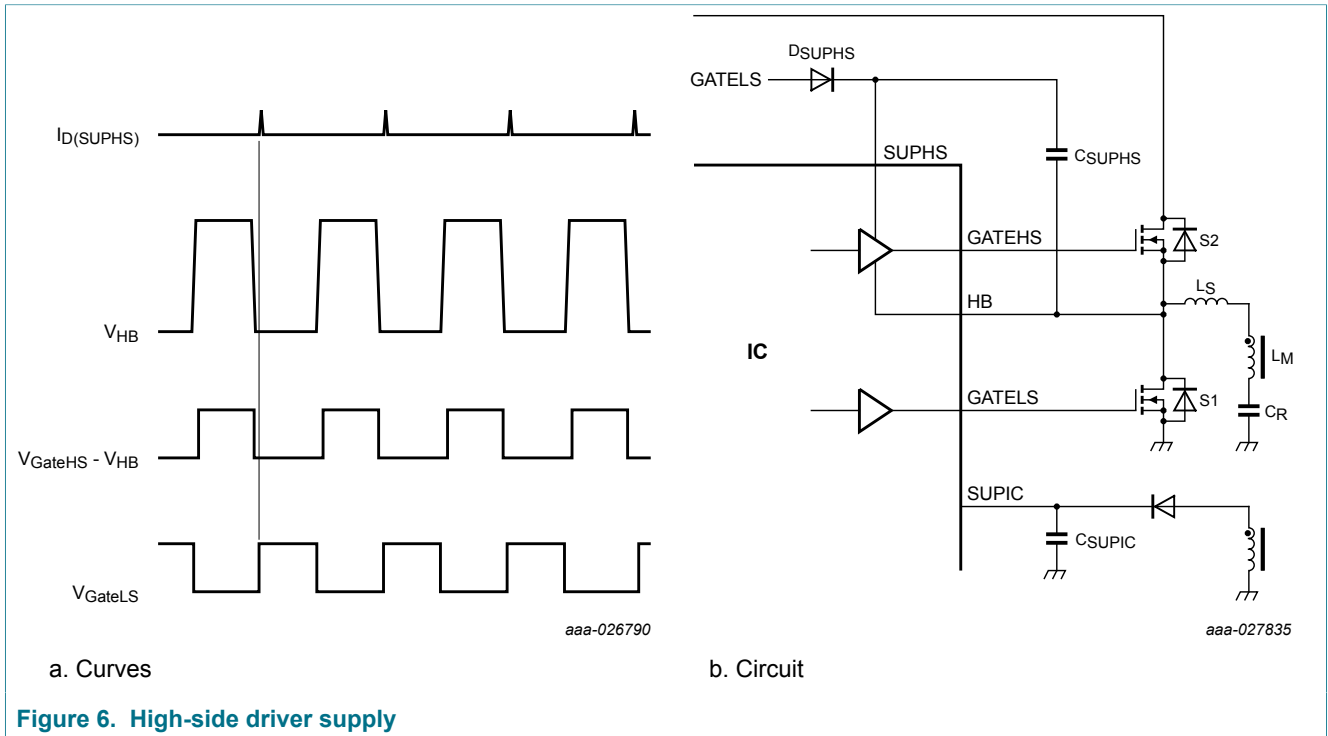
$I_{D(SUPHS)}$

$V_{HB}$

$V_{GateHS} - V_{HB}$

$V_{GateLS}$

aaa-026790

a. Curves

$D_{SUPHS}$

GATELS

SUPHS

$C_{SUPHS}$

GATEHS

S2

$L_S$

HB

IC

$L_M$

GATELS

S1

$C_R$

SUPIC

$C_{SUPIC}$

aaa-027835

b. Circuit

Figure 6. High-side driver supply